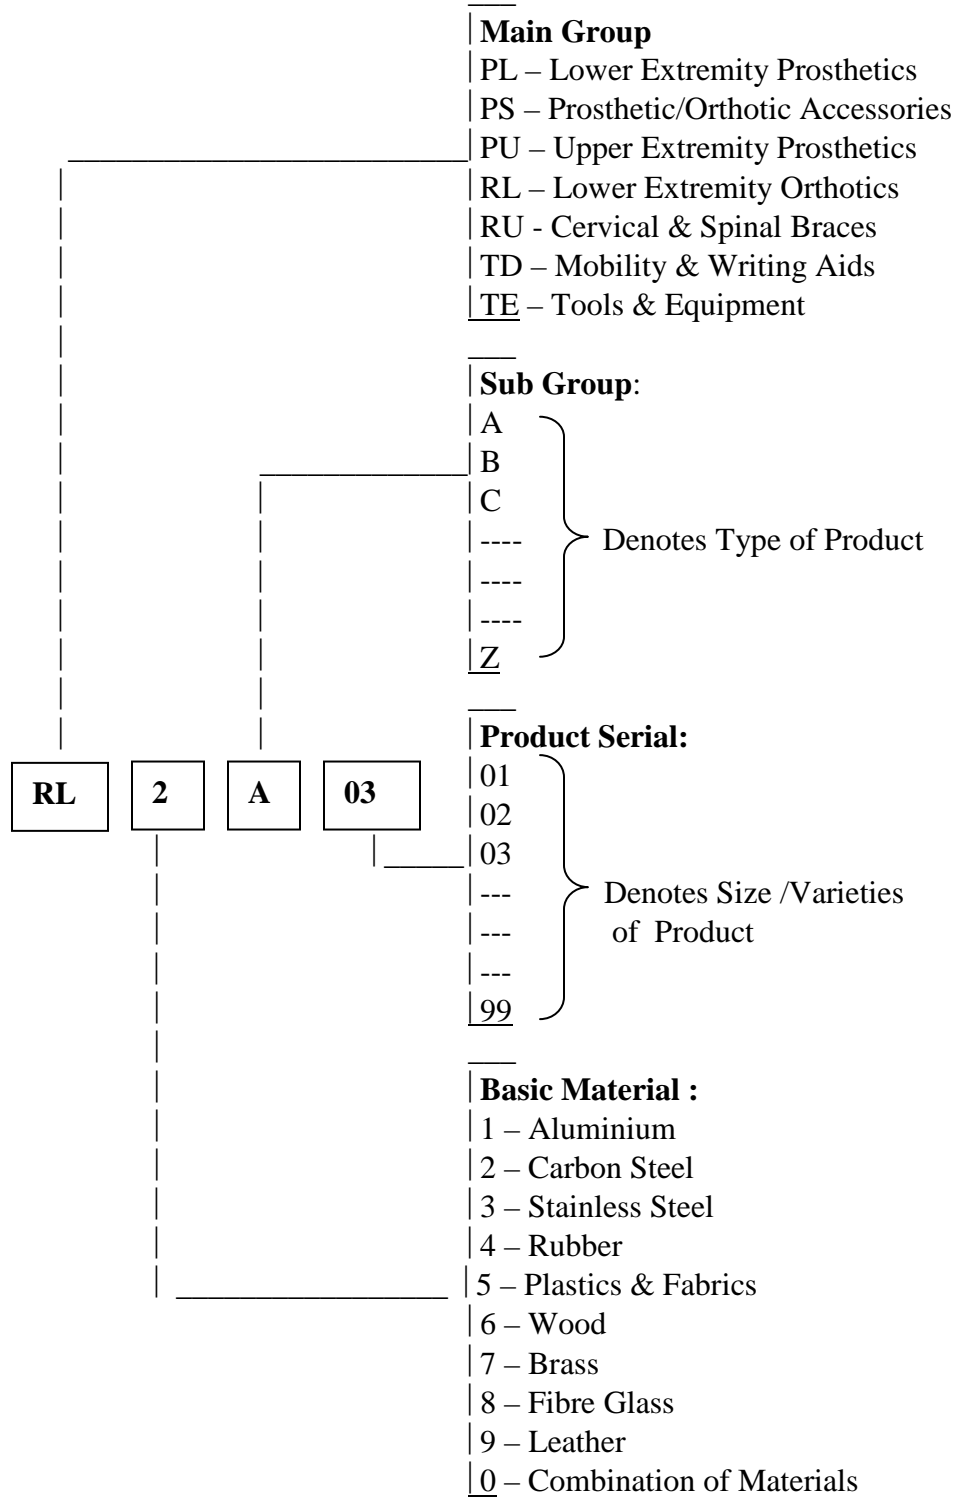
Main Group
PL – Lower Extremity Prosthetics
PS – Prosthetic/Orthotic Accessories
PU – Upper Extremity Prosthetics
RL – Lower Extremity Orthotics
RU - Cervical & Spinal Braces
TD – Mobility & Writing Aids
TE – Tools & Equipment

Sub Group:
A
B
C
----
----
----
Z
Denotes Type of Product

Product Serial:
01
02
03
---
---
---
99
Denotes Size /Varieties of Product

RL 2 A 03

Basic Material :
1 – Aluminium
2 – Carbon Steel
3 – Stainless Steel
4 – Rubber
5 – Plastics & Fabrics
6 – Wood
7 – Brass
8 – Fibre Glass
9 – Leather
0 – Combination of Materials